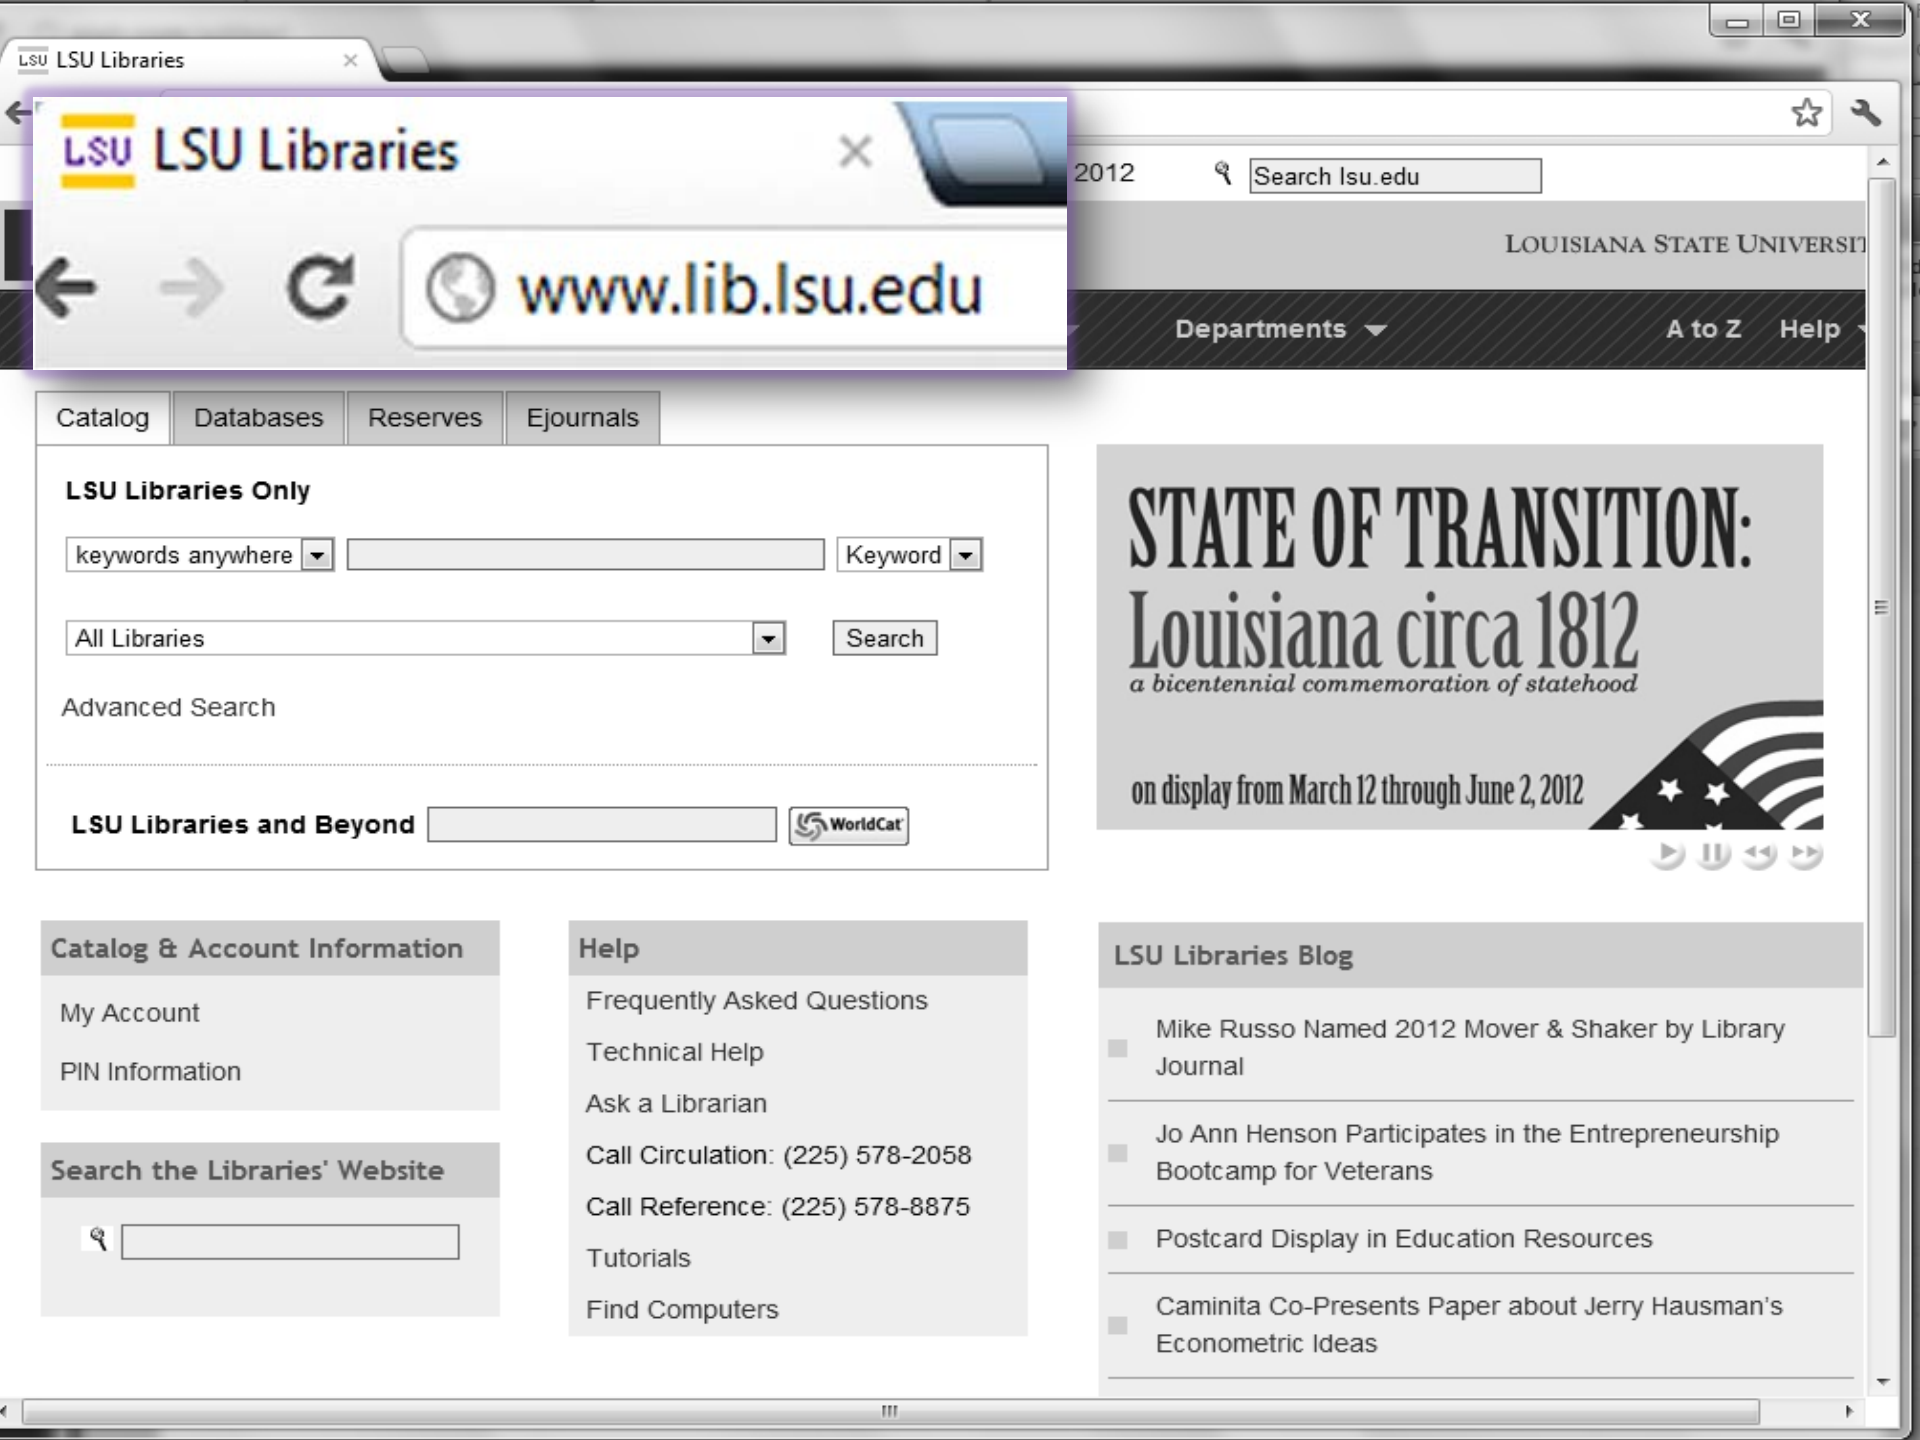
LSU LSU Libraries ×

LSU LSU Libraries ×

www.lib.lsu.edu

2012

Search lsu.edu

LOUISIANA STATE UNIVERSIT

Departments

A to Z Help

Catalog Databases Reserves Ejournals

LSU Libraries Only

keywords anywhere

Keyword

All Libraries

Search

Advanced Search

LSU Libraries and Beyond

WorldCat

STATE OF TRANSITION: Louisiana circa 1812

a bicentennial commemoration of statehood

on display from March 12 through June 2, 2012

Catalog & Account Information

My Account

PIN Information

Search the Libraries' Website

Help

Frequently Asked Questions

Technical Help

Ask a Librarian

Call Circulation: (225) 578-2058

Call Reference: (225) 578-8875

Tutorials

Find Computers

LSU Libraries Blog

Mike Russo Named 2012 Mover & Shaker by Library Journal

Jo Ann Henson Participates in the Entrepreneurship Bootcamp for Veterans

Postcard Display in Education Resources

Caminita Co-Presents Paper about Jerry Hausman's Econometric Ideas